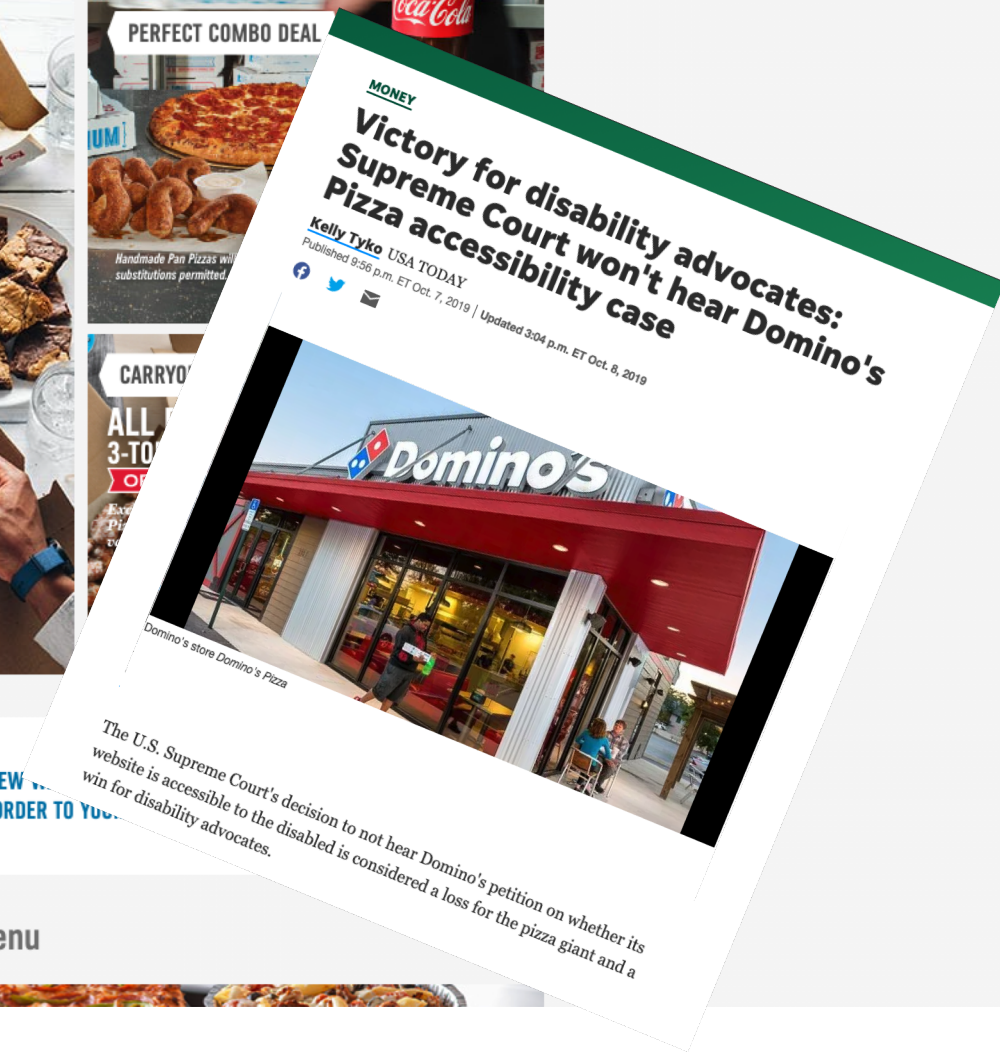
PERFECT COMBO DEAL

Coca-Cola

IUM

Handmade Pan Pizzas will substitutions permitted.

CARRYO

ALL

3-TO

O

Ex

Pi

EW

ORDER TO YOU

enu

MONEY

Victory for disability advocates: Supreme Court won't hear Domino's Pizza accessibility case

Kelly Tyko USA TODAY

Published 9:56 p.m. ET Oct. 7, 2019 | Updated 3:04 p.m. ET Oct. 8, 2019

Domino's

Domino's store Domino's Pizza

The U.S. Supreme Court's decision to not hear Domino's petition on whether its website is accessible to the disabled is considered a loss for the pizza giant and a win for disability advocates.